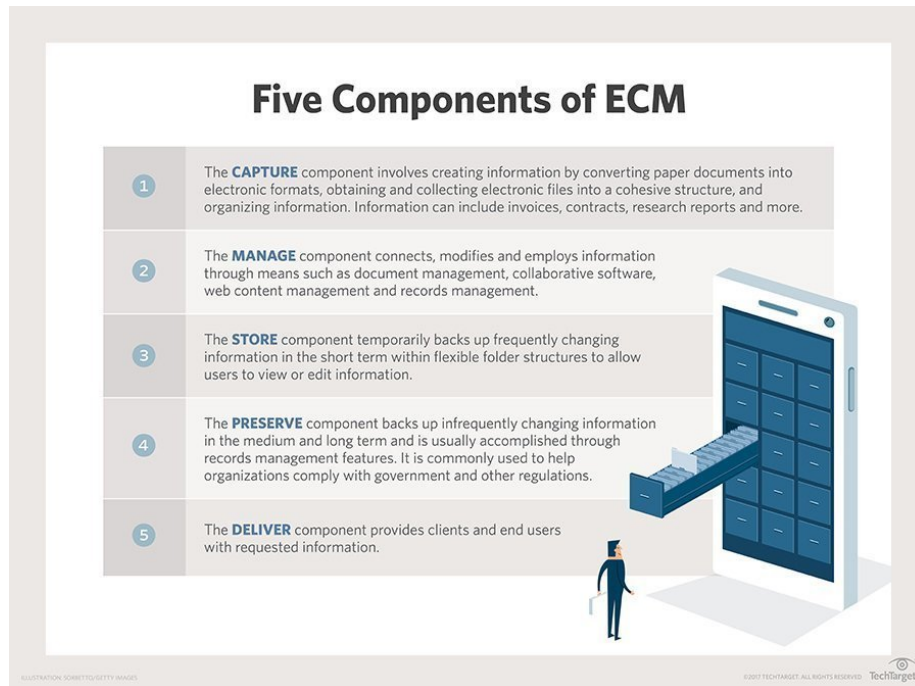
Five Components of ECM

1 The CAPTURE component involves creating information by converting paper documents into electronic formats, obtaining and collecting electronic files into a cohesive structure, and organizing information. Information can include invoices, contracts, research reports and more.

2 The MANAGE component connects, modifies and employs information through means such as document management, collaborative software, web content management and records management.

3 The STORE component temporarily backs up frequently changing information in the short term within flexible folder structures to allow users to view or edit information.

4 The PRESERVE component backs up infrequently changing information in the medium and long term and is usually accomplished through records management features. It is commonly used to help organizations comply with government and other regulations.

5 The DELIVER component provides clients and end users with requested information.

ILLUSTRATION: SORBETTO/GETTY IMAGES

©2017 TECHTARGET. ALL RIGHTS RESERVED TechTarget